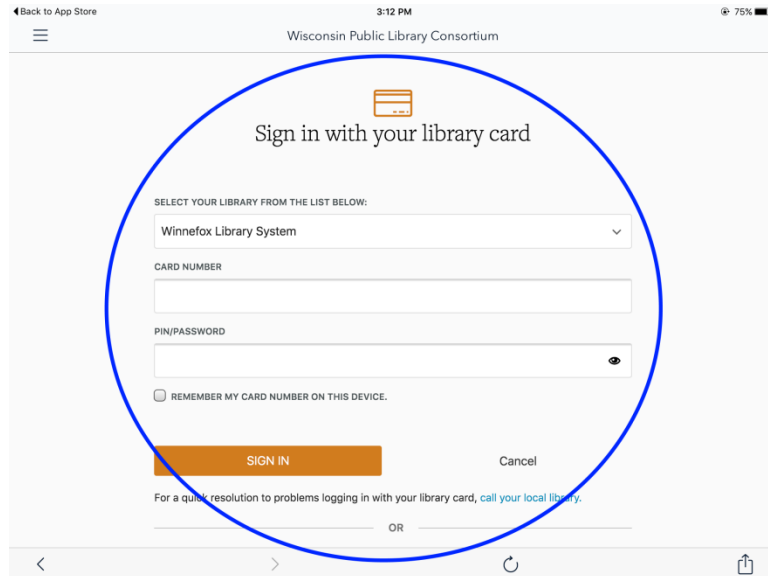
◀ Back to App Store
3:12 PM
75%

Wisconsin Public Library Consortium

Sign in with your library card

SELECT YOUR LIBRARY FROM THE LIST BELOW:

Winnefox Library System

CARD NUMBER

PIN/PASSWORD

REMEMBER MY CARD NUMBER ON THIS DEVICE.

SIGN IN

Cancel

For a quick resolution to problems logging in with your library card, call your local library.

OR